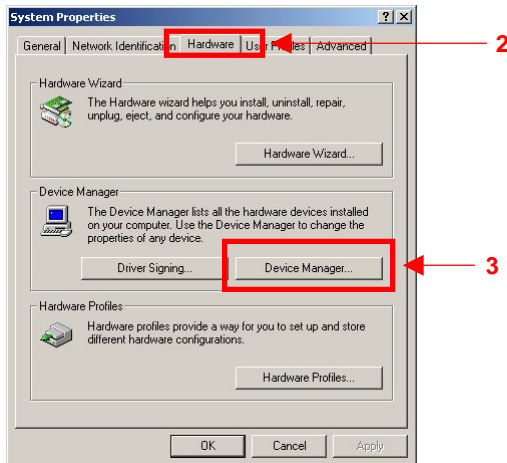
System Properties

? X

General | Network Identification | Hardware | User Profiles | Advanced

2

Hardware Wizard

The Hardware wizard helps you install, uninstall, repair, unplug, eject, and configure your hardware.

Hardware Wizard...

Device Manager

The Device Manager lists all the hardware devices installed on your computer. Use the Device Manager to change the properties of any device.

Driver Signing...

Device Manager...

3

Hardware Profiles

Hardware profiles provide a way for you to set up and store different hardware configurations.

Hardware Profiles...

OK

Cancel

Apply